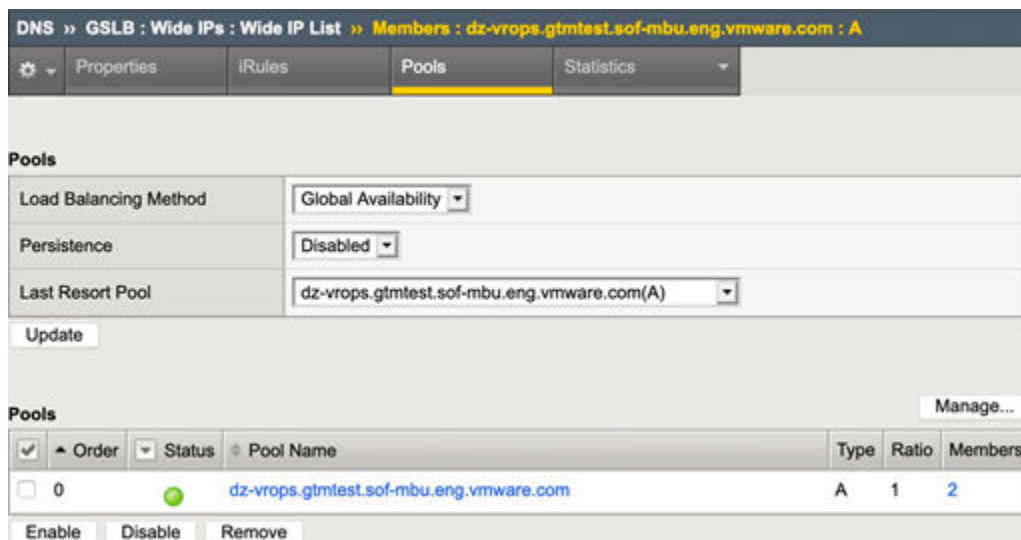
DNS » GSLB : Wide IPs : Wide IP List » Members : dz-vrops.gtmtest.sof-mbu.eng.vmware.com : A

Properties | iRules | Pools | Statistics

Pools

| Load Balancing Method | Global Availability |
|---|---|
| Persistence | Disabled |
| Last Resort Pool | dz-vrops.gtmtest.sof-mbu.eng.vmware.com(A) |

Update

Pools

Manage...

| | Order | Status | Pool Name | Type | Ratio | Members |
|---|---|---|---|---|---|---|
| | 0 | | dz-vrops.gtmtest.sof-mbu.eng.vmware.com | A | 1 | 2 |

Enable Disable Remove